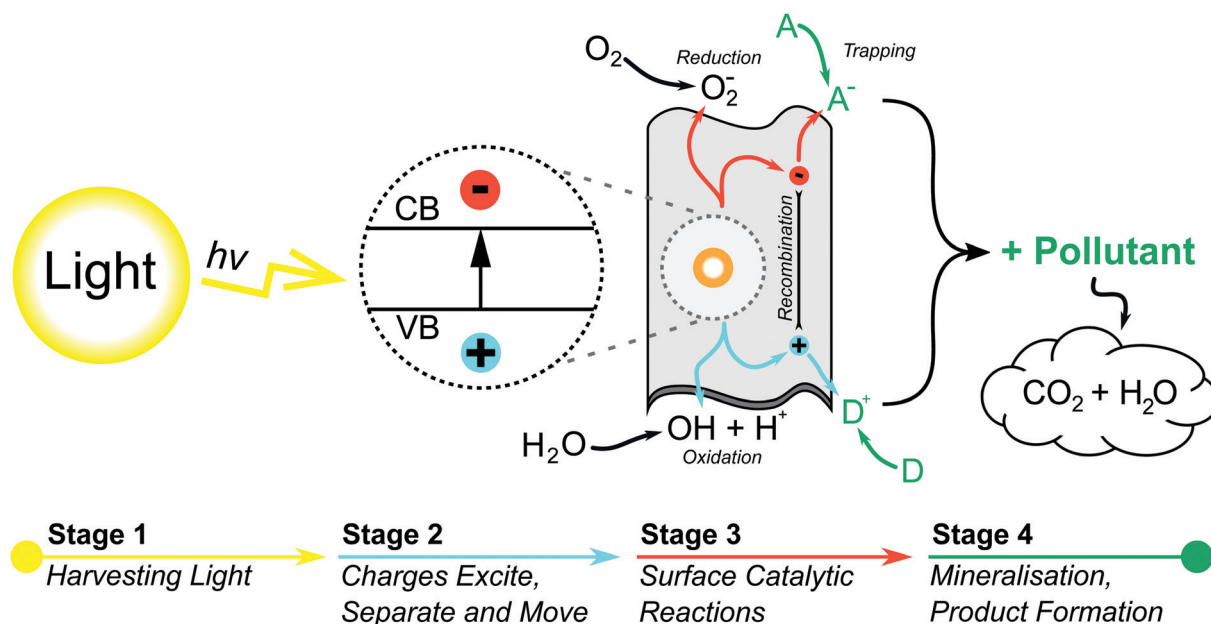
$O_2$ Reduction $O_2^-$

A Trapping $A^-$

Light

$hv$

CB

-

VB

+

Recombination

-

+

+ Pollutant

$CO_2 + H_2O$

$H_2O$ $OH + H^+$ Oxidation

$D^+$

D

Stage 1
Harvesting Light

Stage 2
Charges Excite, Separate and Move

Stage 3
Surface Catalytic Reactions

Stage 4
Mineralisation, Product Formation